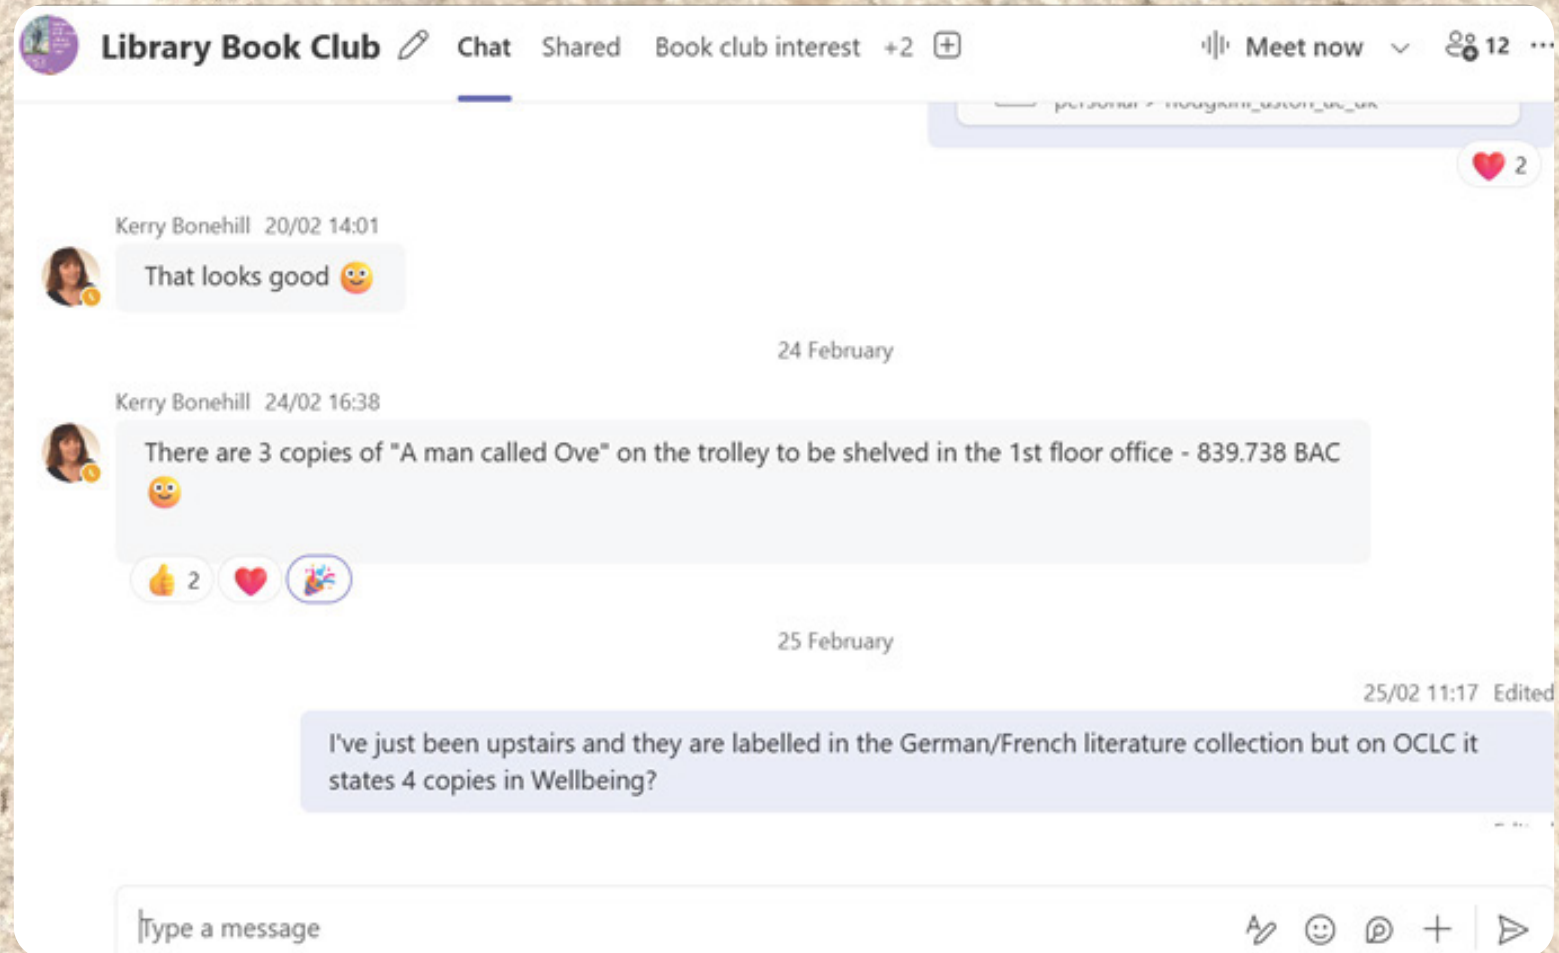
Library Book Club Chat Shared Book club interest +2 Meet now 12 ···

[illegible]

2

Kerry Bonehill 20/02 14:01

That looks good

24 February

Kerry Bonehill 24/02 16:38

There are 3 copies of "A man called Ove" on the trolley to be shelved in the 1st floor office - 839.738 BAC

2

25 February

25/02 11:17 Edited

I've just been upstairs and they are labelled in the German/French literature collection but on OCLC it states 4 copies in Wellbeing?

Type a message